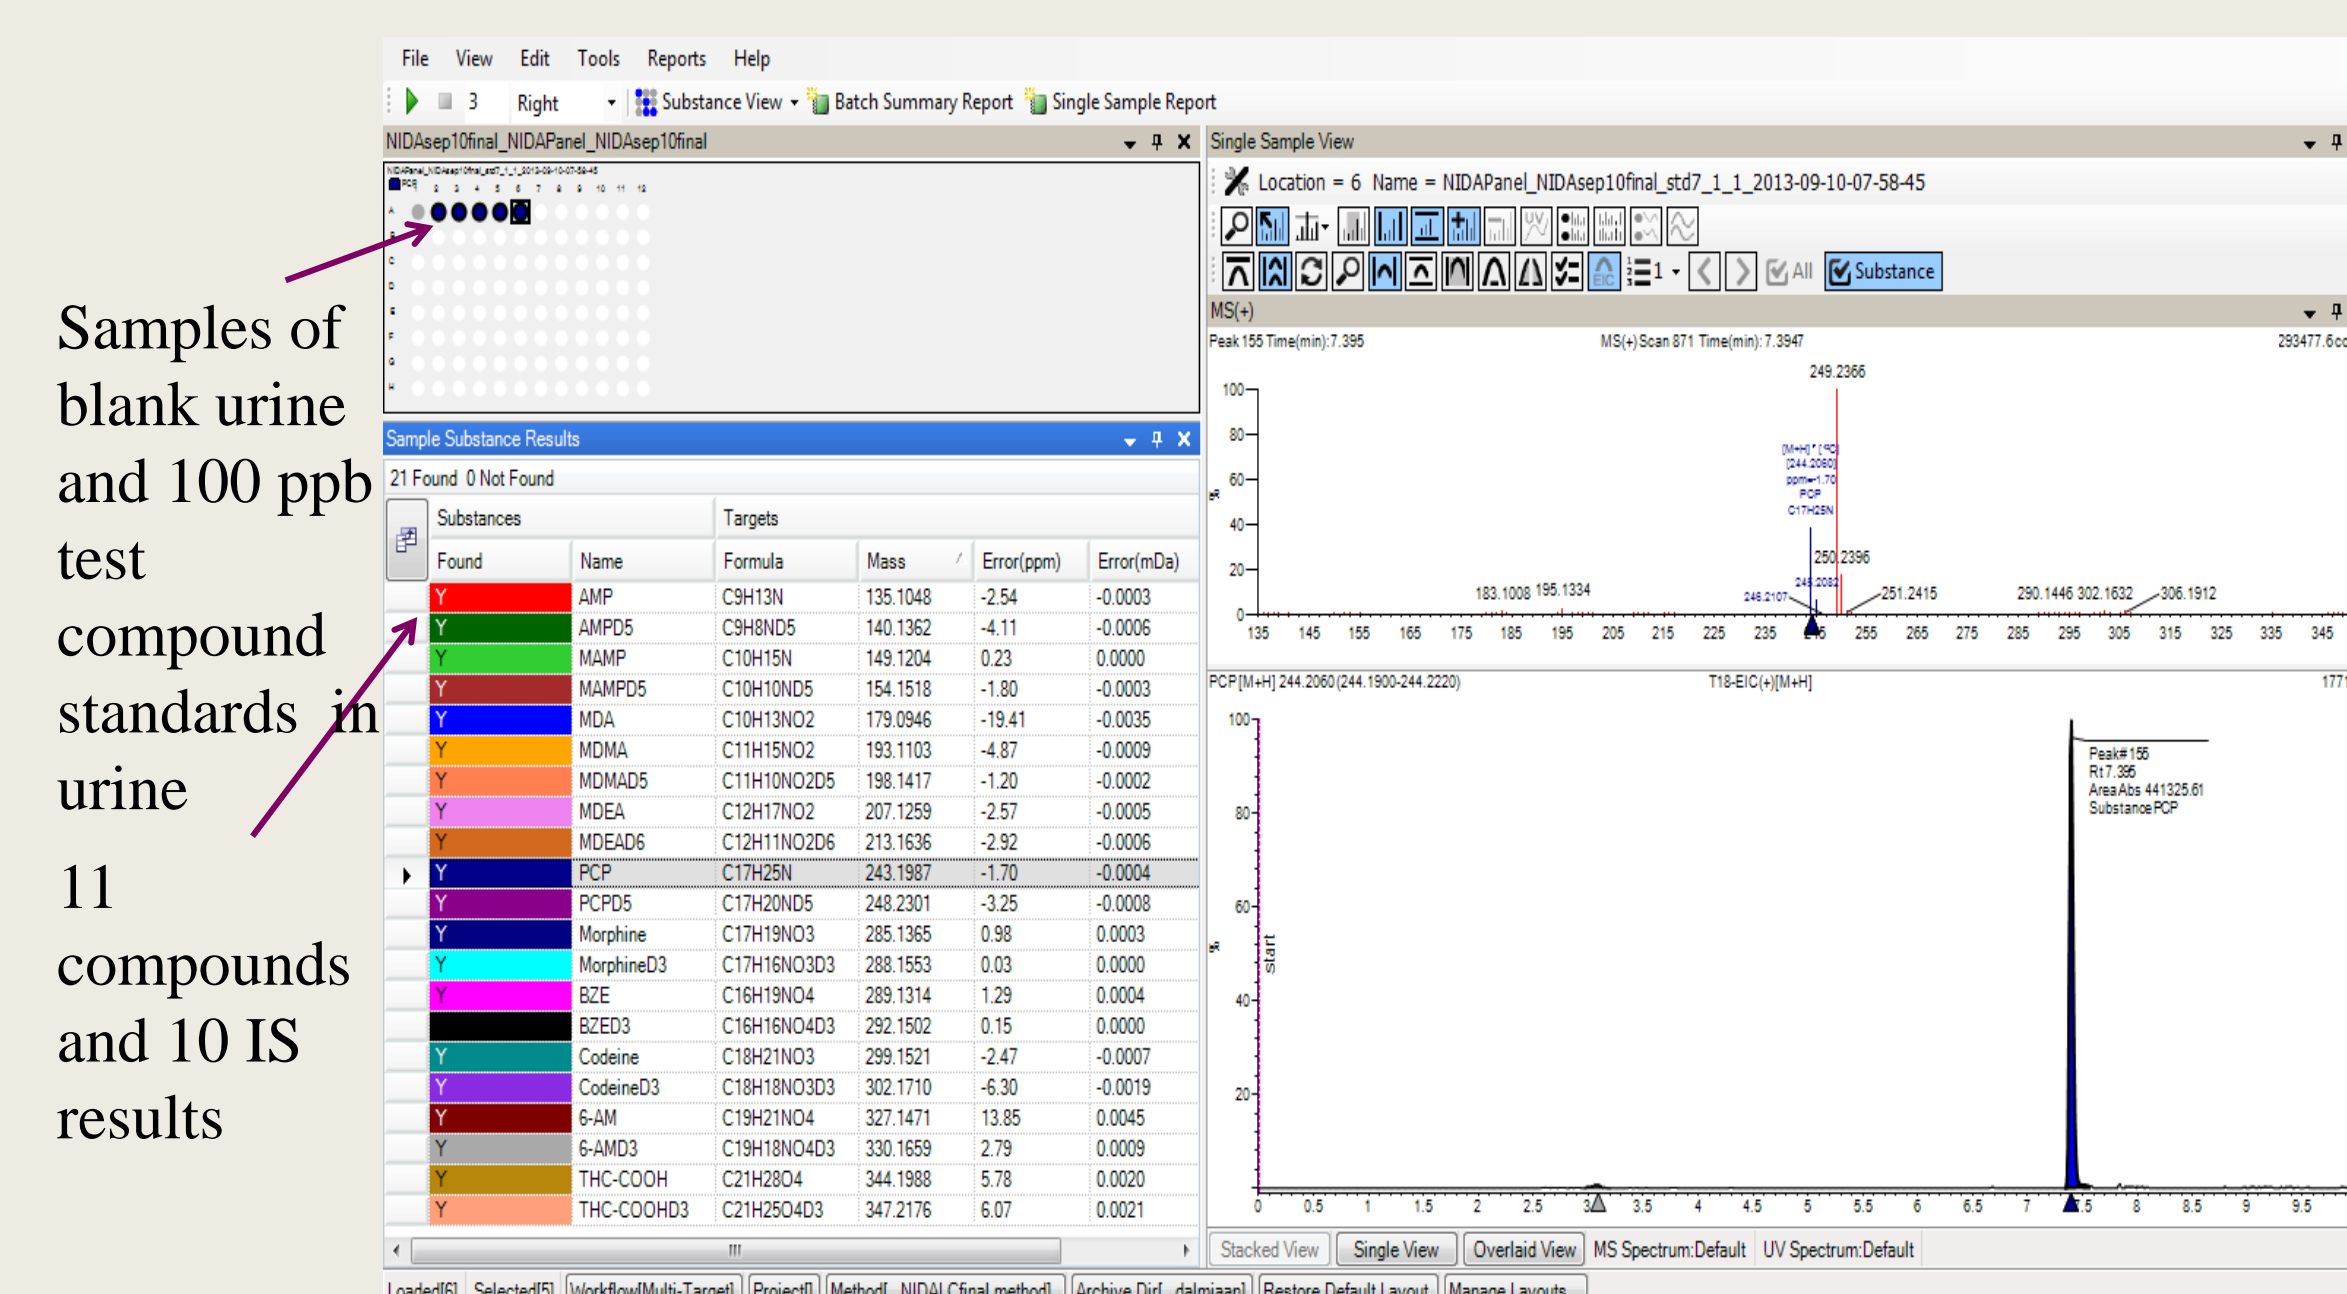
Samples of blank urine and 100 ppb test compound standards in urine

11 compounds and 10 IS results

File View Edit Tools Reports Help

3 Right Substance View Batch Summary Report Single Sample Report

NIDAsep10final_NIDAPanel_NIDAsep10final

Single Sample View

Location = 6 Name = NIDAPanel_NIDAsep10final_std7_1_1_2013-09-10-07-58-45

All Substance

MS(+)

Peak 155 Time(min):7.395 MS(+)Scan 871 Time(min):7.3947 293477.6

249.2366

Sample Substance Results

21 Found 0 Not Found

| Substances | | Targets | | | |
|---|---|---|---|---|---|
| Found | Name | Formula | Mass | Error(ppm) | Error(mDa) |
| Y | AMP | C9H13N | 135.1048 | -2.54 | -0.0003 |
| Y | AMPD5 | C9H8ND5 | 140.1362 | -4.11 | -0.0006 |
| Y | MAMP | C10H15N | 149.1204 | 0.23 | 0.0000 |
| Y | MAMPD5 | C10H10ND5 | 154.1518 | -1.80 | -0.0003 |
| Y | MDA | C10H13NO2 | 179.0946 | -19.41 | -0.0035 |
| Y | MDMA | C11H15NO2 | 193.1103 | -4.87 | -0.0009 |
| Y | MDMAD5 | C11H10NO2D5 | 198.1417 | -1.20 | -0.0002 |
| Y | MDEA | C12H17NO2 | 207.1259 | -2.57 | -0.0005 |
| Y | MDEAD6 | C12H11NO2D6 | 213.1636 | -2.92 | -0.0006 |
| Y | PCP | C17H25N | 243.1987 | -1.70 | -0.0004 |
| Y | PCPD5 | C17H20ND5 | 248.2301 | -3.25 | -0.0008 |
| Y | Morphine | C17H19NO3 | 285.1365 | 0.98 | 0.0003 |
| Y | MorphineD3 | C17H16NO3D3 | 288.1553 | 0.03 | 0.0000 |
| Y | BZE | C16H19NO4 | 289.1314 | 1.29 | 0.0004 |
| | BZED3 | C16H16NO4D3 | 292.1502 | 0.15 | 0.0000 |
| Y | Codeine | C18H21NO3 | 299.1521 | -2.47 | -0.0007 |
| Y | CodeineD3 | C18H18NO3D3 | 302.1710 | -6.30 | -0.0019 |
| Y | 6-AM | C19H21NO4 | 327.1471 | 13.85 | 0.0045 |
| Y | 6-AMD3 | C19H18NO4D3 | 330.1659 | 2.79 | 0.0009 |
| Y | THC-COOH | C21H28O4 | 344.1988 | 5.78 | 0.0020 |
| Y | THC-COOHD3 | C21H25O4D3 | 347.2176 | 6.07 | 0.0021 |

100 80 60 40 20 0
[M+H]+ [244.2060] ppm=-1.70 PCP C17H25N
250.2396 248.2082 246.2107 251.2415 183.1008 195.1334 290.1446 302.1632 306.1912
135 145 155 165 175 185 195 205 215 225 235 245 255 265 275 285 295 305 315 325 335 345

PCP[M+H] 244.2060(244.1900-244.2220) T18-EIC(+)[M+H] 1771

Peak#155 Rt7.395 AreaAbs 441325.61 Substance PCP

start
100 80 60 40 20
0 0.5 1 1.5 2 2.5 3 3.5 4 4.5 5 5.5 6 6.5 7 7.5 8 8.5 9 9.5

Stacked View Single View Overlaid View MS Spectrum:Default UV Spectrum:Default

Loaded[6] Selected[5] Workflow[Multi-Target] Project[] Method[...NIDALCfinal method] Archive Dir[...dalmiaan] Restore Default Layout Manage Layouts